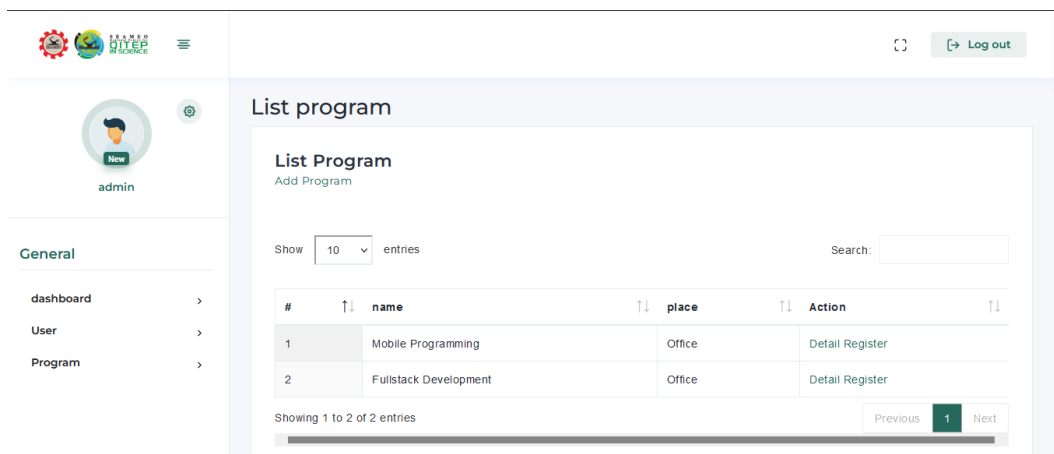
SEAMEO QITEP IN SCIENCE

Log out

New

admin

General

dashboard

User

Program

List program

List Program

Add Program

Show 10 entries

Search:

| # | name | place | Action |
|---|---|---|---|
| 1 | Mobile Programming | Office | Detail Register |
| 2 | Fullstack Development | Office | Detail Register |

Showing 1 to 2 of 2 entries

Previous 1 Next